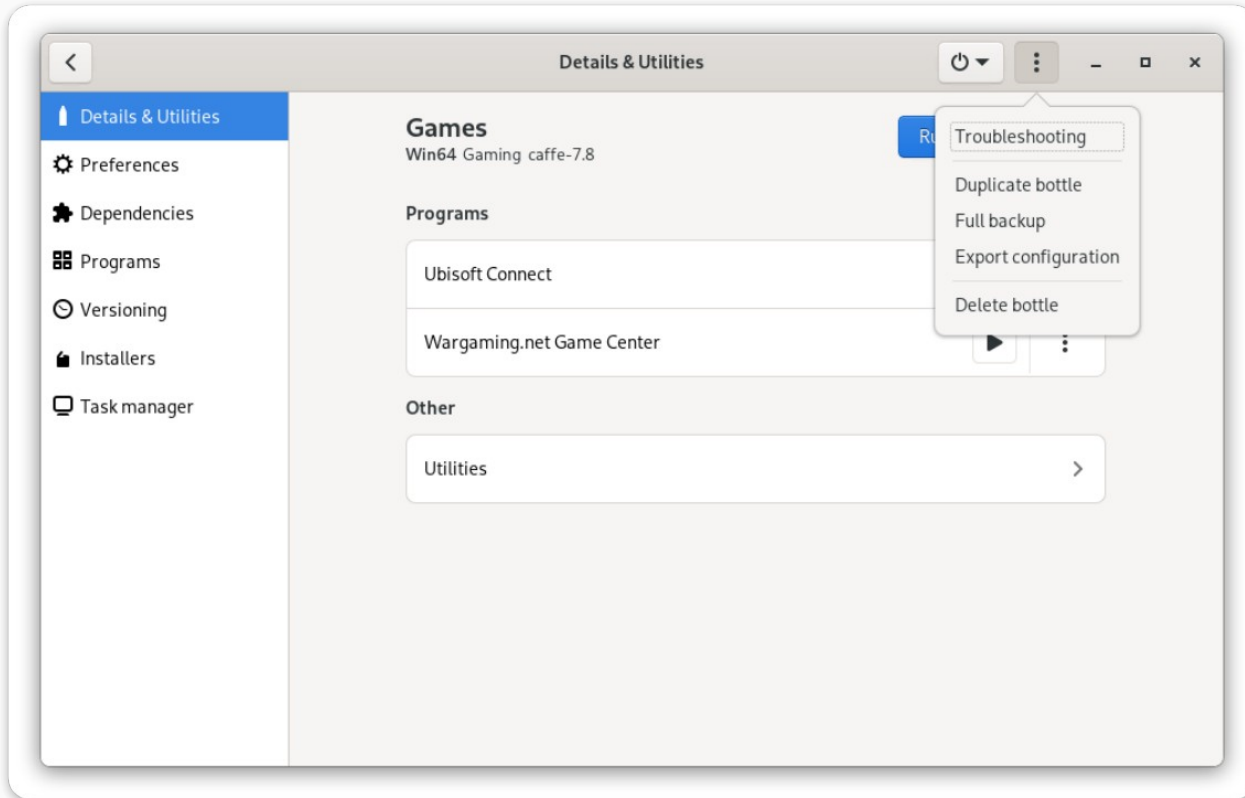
Details & Utilities

Details & Utilities
Preferences
Dependencies
Programs
Versioning
Installers
Task manager

Games
Win64 Gaming caffe-7.8

Ru

Troubleshooting
Duplicate bottle
Full backup
Export configuration
Delete bottle

Programs

Ubisoft Connect

Wargaming.net Game Center

Other

Utilities